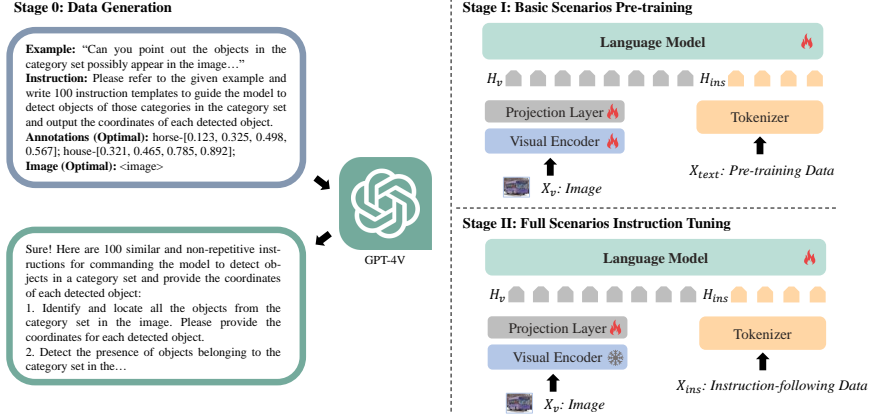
Stage 0: Data Generation

Example: "Can you point out the objects in the category set possibly appear in the image…"
Instruction: Please refer to the given example and write 100 instruction templates to guide the model to detect objects of those categories in the category set and output the coordinates of each detected object.
Annotations (Optimal): horse-[0.123, 0.325, 0.498, 0.567]; house-[0.321, 0.465, 0.785, 0.892];
Image (Optimal): <image>

GPT-4V

Sure! Here are 100 similar and non-repetitive instructions for commanding the model to detect objects in a category set and provide the coordinates of each detected object:
1. Identify and locate all the objects from the category set in the image. Please provide the coordinates for each detected object.
2. Detect the presence of objects belonging to the category set in the…

Stage I: Basic Scenarios Pre-training

Language Model

$H_v$ $H_{ins}$

Projection Layer

Visual Encoder

Tokenizer

$X_v$: Image

$X_{text}$: Pre-training Data

Stage II: Full Scenarios Instruction Tuning

Language Model

$H_v$ $H_{ins}$

Projection Layer

Visual Encoder

Tokenizer

$X_v$: Image

$X_{ins}$: Instruction-following Data